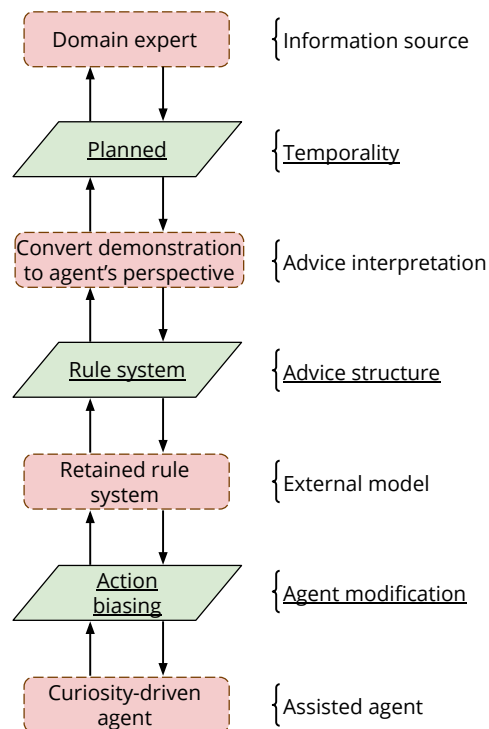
Domain expert

Information source

Planned

Temporality

Convert demonstration to agent's perspective

Advice interpretation

Rule system

Advice structure

Retained rule system

External model

Action biasing

Agent modification

Curiosity-driven agent

Assisted agent